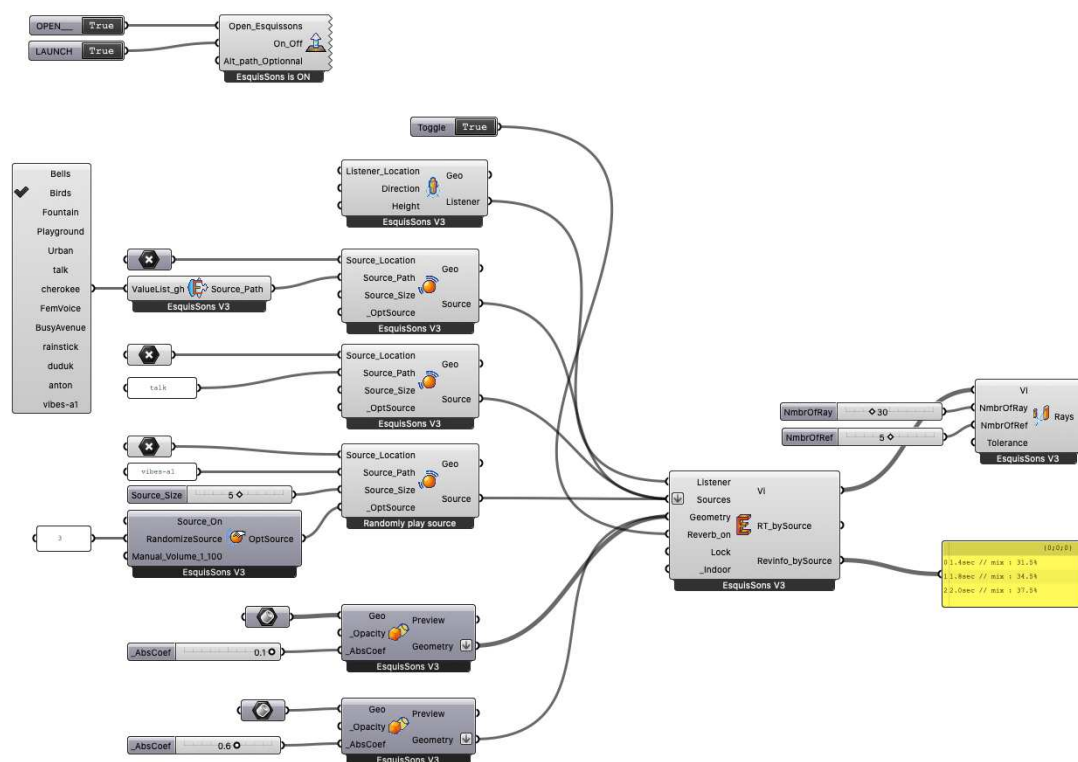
OPEN__ True
LAUNCH True

Open_Esquissons
On_Off
Alt_path_Optionnal
EsquisSons is ON

Toggle True

Bells
Birds
Fountain
Playground
Urban
talk
cherokee
FemVoice
BusyAvenue
rainstick
duduk
anton
vibes-a1

Listener_Location
Direction
Height
Geo
Listener
EsquisSons V3

ValueList_gh
Source_Path
EsquisSons V3

Source_Location
Source_Path
Source_Size
_OptSource
Geo
Source
EsquisSons V3

talk

Source_Location
Source_Path
Source_Size
_OptSource
Geo
Source
EsquisSons V3

vibes-a1

Source_Size 5

Source_Location
Source_Path
Source_Size
_OptSource
Geo
Source
Randomly play source

3

Source_On
RandomizeSource
Manual_Volume_1_100
OptSource
EsquisSons V3

NmbrOfRay 30
NmbrOfRef 5

Vi
NmbrOfRay
NmbrOfRef
Tolerance
Rays
EsquisSons V3

Listener
Sources
Geometry
Reverb_on
Lock
_Indoor
Vi
RT_bySource
RevInfo_bySource
EsquisSons V3

{0;0;0}
0 1.4sec // mix : 31.5%
1 1.8sec // mix : 34.5%
2 2.0sec // mix : 37.5%

Geo
_Opacity
_AbsCoef
Preview
Geometry
EsquisSons V3

_AbsCoef 0.1

Geo
_Opacity
_AbsCoef
Preview
Geometry
EsquisSons V3

_AbsCoef 0.6